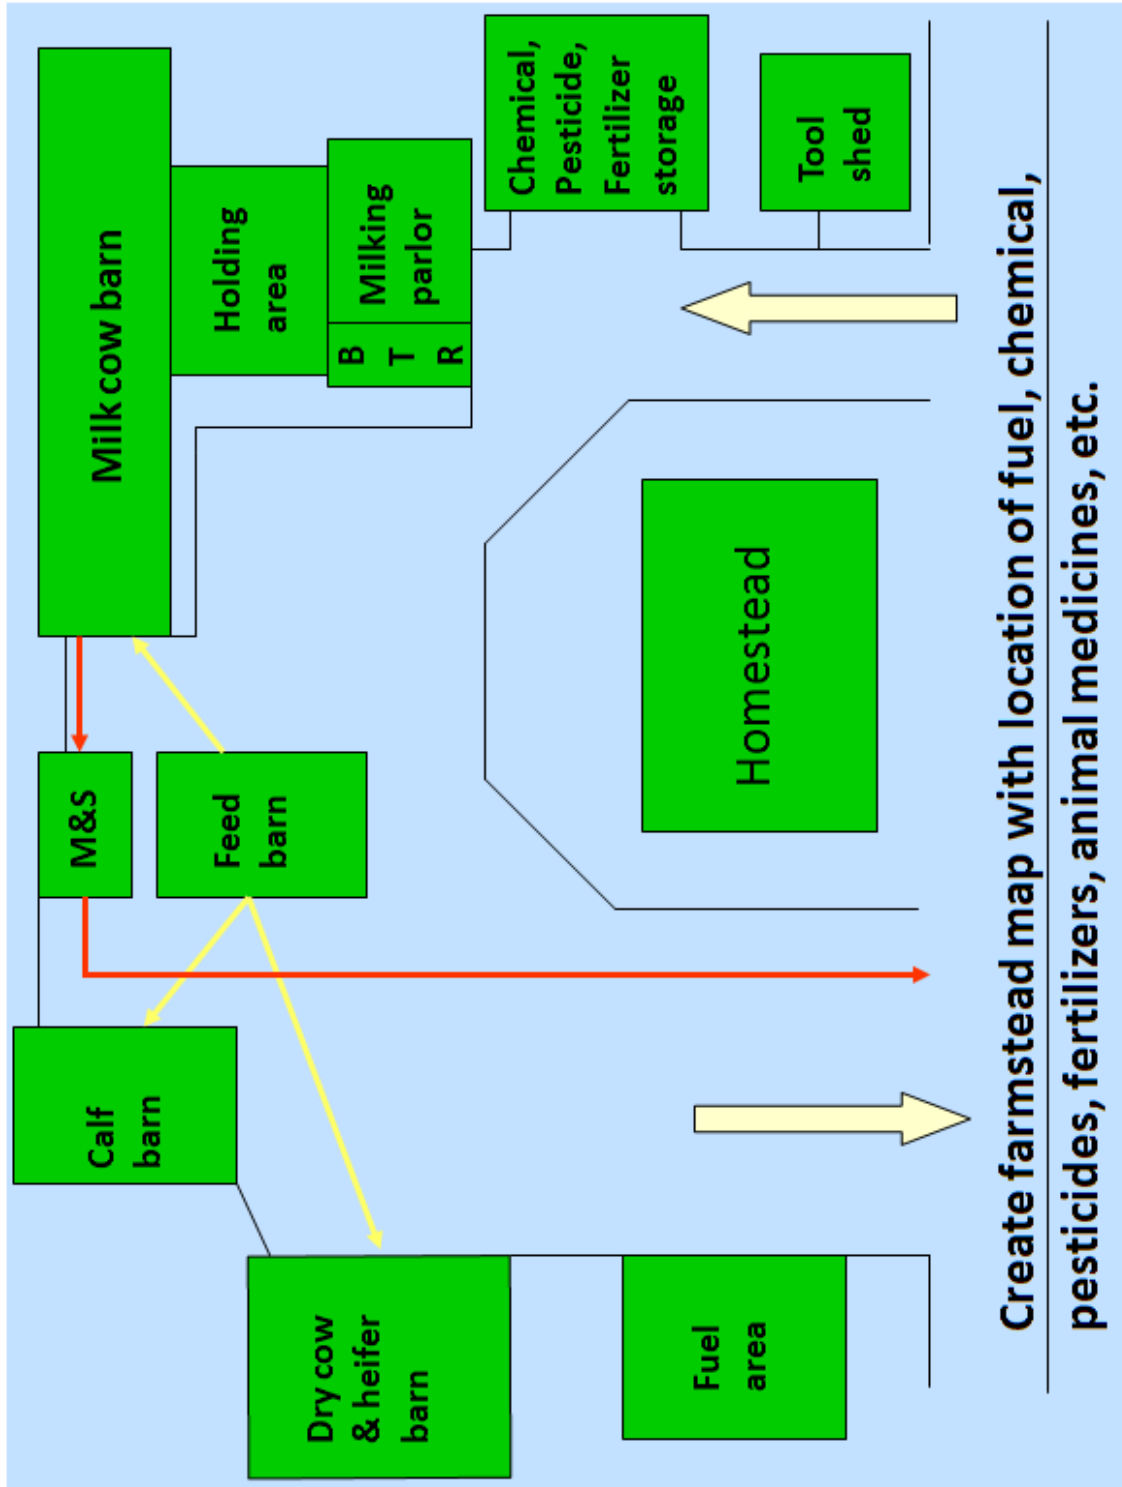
Milk cow barn

Holding area

Milking parlor

B T R

Chemical, Pesticide, Fertilizer storage

Tool shed

Homestead

M&S

Feed barn

Calf barn

Dry cow & heifer barn

Fuel area

Create farmstead map with location of fuel, chemical, pesticides, fertilizers, animal medicines, etc.